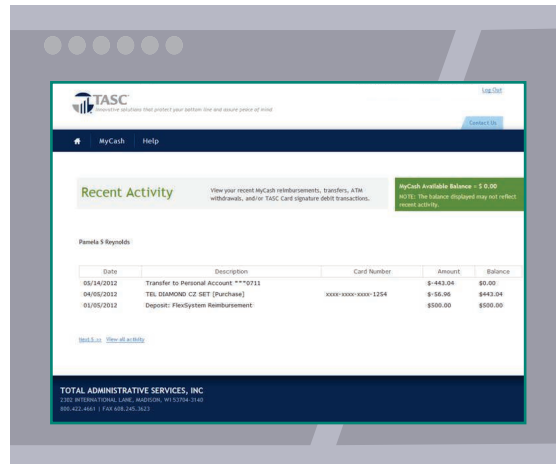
TASC
Innovative solutions that protect your bottom line and assure peace of mind

Log Out

Contact Us

MyCash Help

Recent Activity

View your recent MyCash reimbursements, transfers, ATM withdrawals, and/or TASC Card signature debit transactions.

MyCash Available Balance = $ 0.00
NOTE: The balance displayed may not reflect recent activity.

Pamela S Reynolds

| Date | Description | Card Number | Amount | Balance |
|---|---|---|---|---|
| 05/14/2012 | Transfer to Personal Account ***0711 | | $-443.04 | $0.00 |
| 04/05/2012 | TEL DIAMOND CZ SET [Purchase] | xxxx-xxxx-xxxx-1254 | $-56.96 | $443.04 |
| 01/05/2012 | Deposit: FlexSystem Reimbursement | | $500.00 | $500.00 |

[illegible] View all activity

TOTAL ADMINISTRATIVE SERVICES, INC
2302 INTERNATIONAL LANE, MADISON, WI 53704-3140
800.422.4661 | FAX 608.245.3623